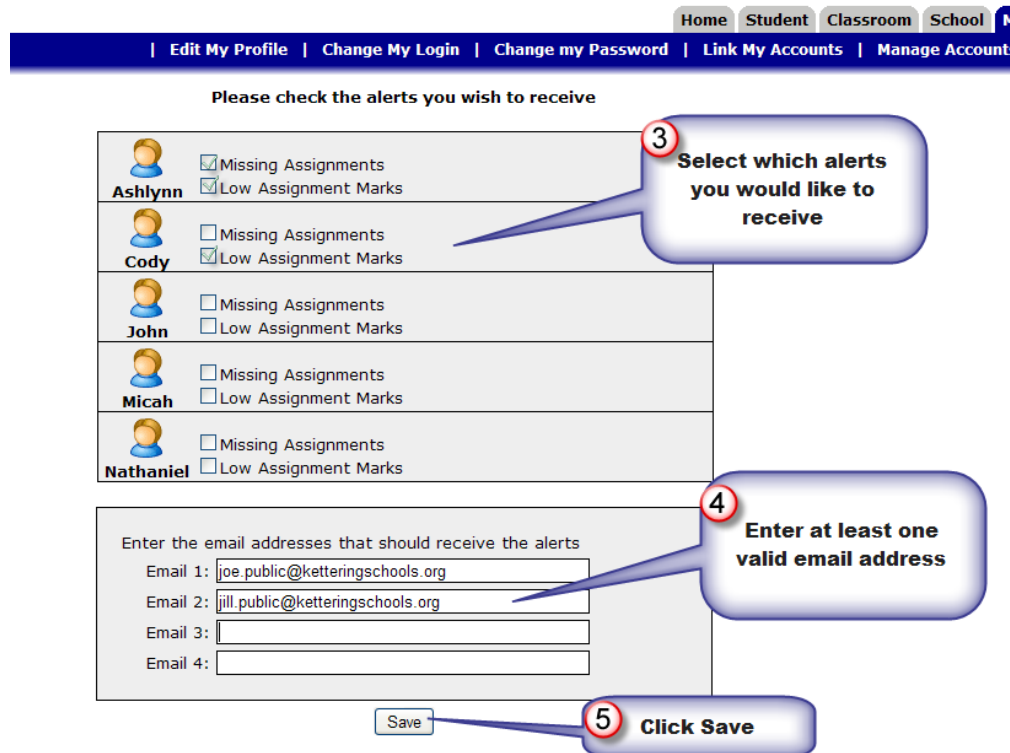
Home Student Classroom School M

| Edit My Profile | Change My Login | Change my Password | Link My Accounts | Manage Accounts

Please check the alerts you wish to receive

3 Select which alerts you would like to receive

Ashlynn
☑ Missing Assignments
☑ Low Assignment Marks

Cody
☐ Missing Assignments
☑ Low Assignment Marks

John
☐ Missing Assignments
☐ Low Assignment Marks

Micah
☐ Missing Assignments
☐ Low Assignment Marks

Nathaniel
☐ Missing Assignments
☐ Low Assignment Marks

4 Enter at least one valid email address

Enter the email addresses that should receive the alerts

Email 1: joe.public@ketteringschools.org
Email 2: jill.public@ketteringschools.org
Email 3:
Email 4:

Save

5 Click Save